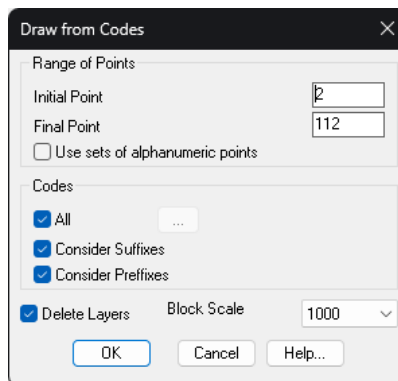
Draw from Codes

Range of Points

Initial Point 2

Final Point 112

Use sets of alphanumeric points

Codes

All ...

Consider Suffixes

Consider Preffixes

Delete Layers Block Scale 1000

OK Cancel Help...